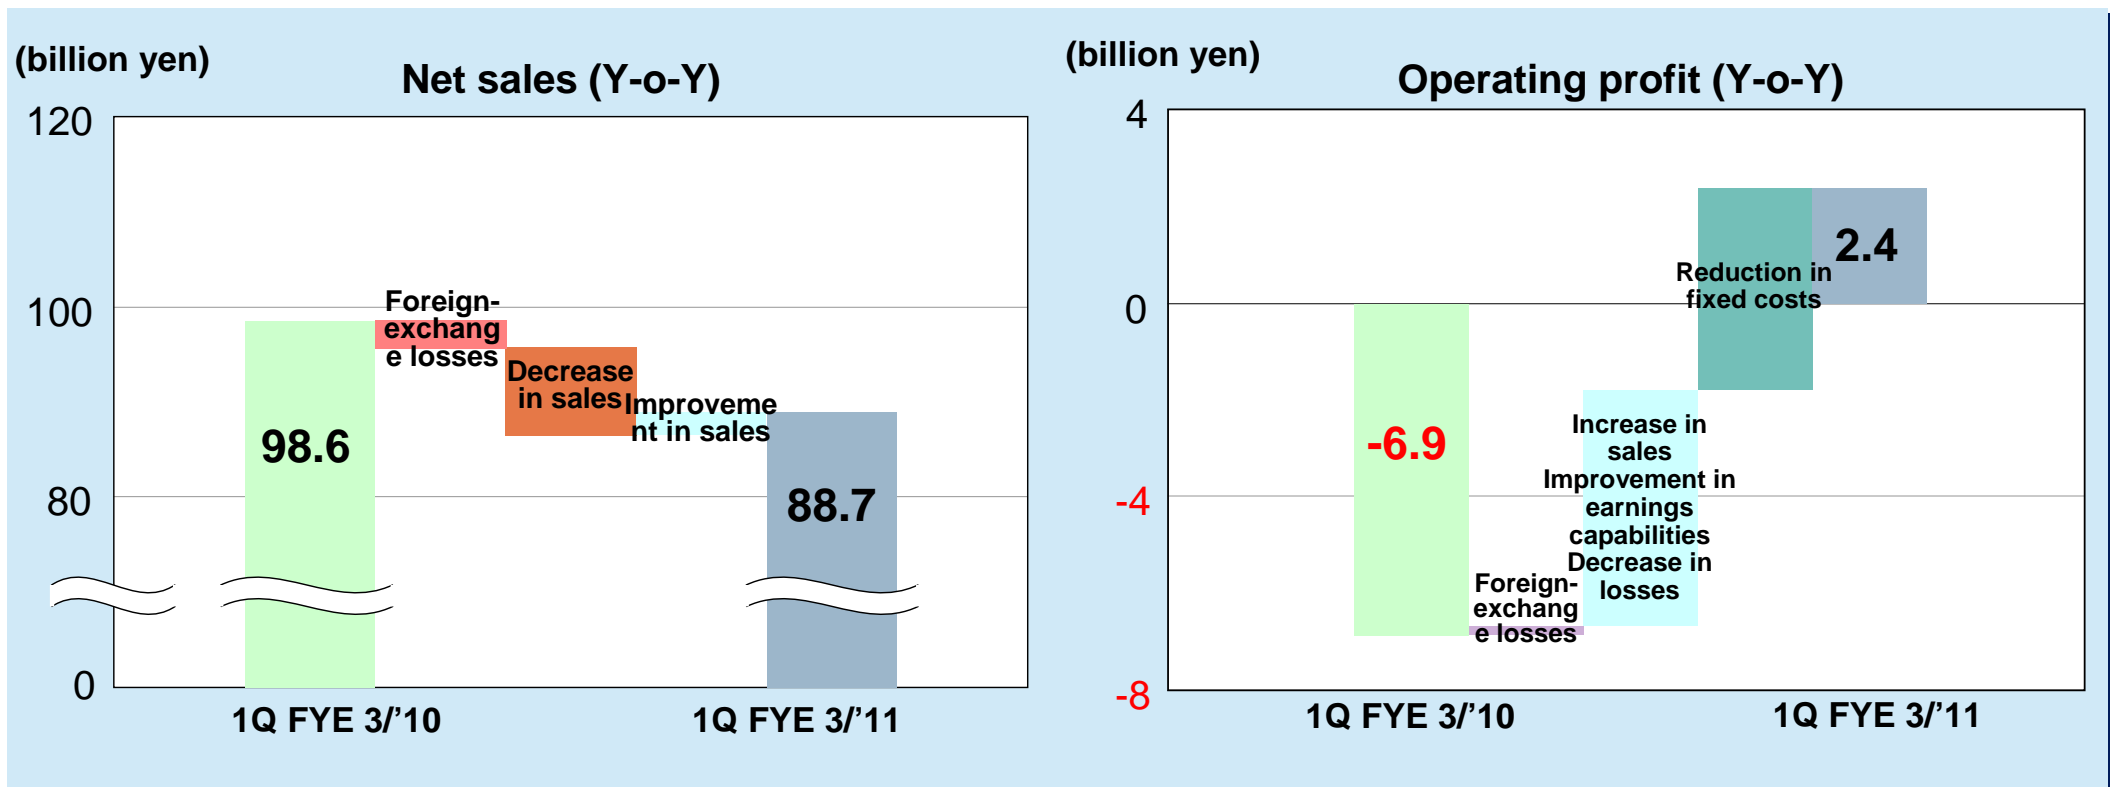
(billion yen)

Net sales (Y-o-Y)

120

100

80

0

98.6

Foreign-exchange losses

Decrease in sales

Improvement in sales

88.7

1Q FYE 3/’10

1Q FYE 3/’11

(billion yen)

Operating profit (Y-o-Y)

4

0

-4

-8

-6.9

Foreign-exchange losses

Increase in sales Improvement in earnings capabilities Decrease in losses

Reduction in fixed costs

2.4

1Q FYE 3/’10

1Q FYE 3/’11